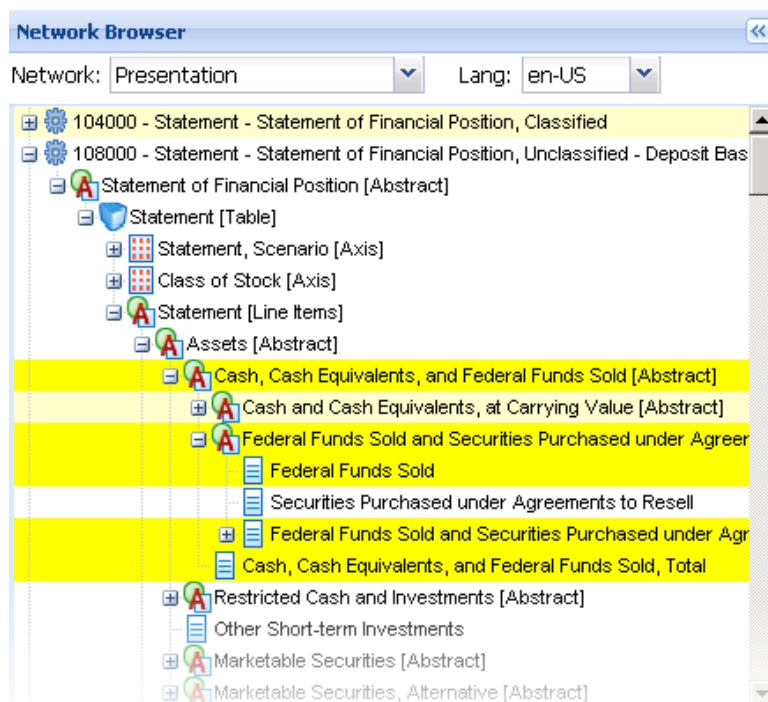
Network Browser

«

Network: Presentation

Lang: en-US

104000 - Statement - Statement of Financial Position, Classified

108000 - Statement - Statement of Financial Position, Unclassified - Deposit Bas

Statement of Financial Position [Abstract]

Statement [Table]

Statement, Scenario [Axis]

Class of Stock [Axis]

Statement [Line Items]

Assets [Abstract]

Cash, Cash Equivalents, and Federal Funds Sold [Abstract]

Cash and Cash Equivalents, at Carrying Value [Abstract]

Federal Funds Sold and Securities Purchased under Agreem

Federal Funds Sold

Securities Purchased under Agreements to Resell

Federal Funds Sold and Securities Purchased under Agr

Cash, Cash Equivalents, and Federal Funds Sold, Total

Restricted Cash and Investments [Abstract]

Other Short-term Investments

Marketable Securities [Abstract]

Marketable Securities, Alternative [Abstract]